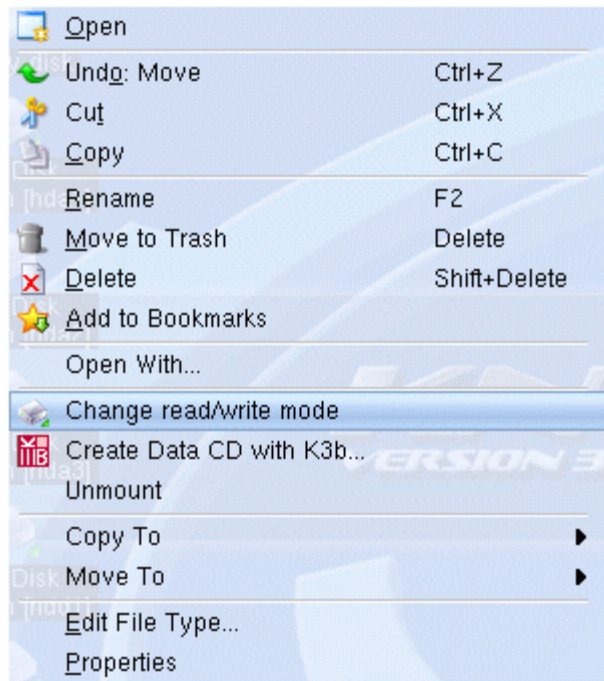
Open
Undo: Move Ctrl+Z
Cut Ctrl+X
Copy Ctrl+C
Rename F2
Move to Trash Delete
Delete Shift+Delete
Add to Bookmarks
Open With...
Change read/write mode
Create Data CD with K3b...
Unmount
Copy To
Move To
Edit File Type...
Properties